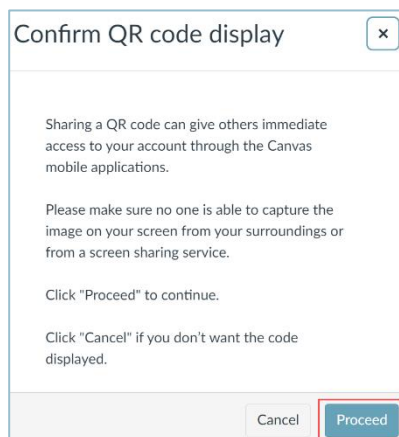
Confirm QR code display

×

Sharing a QR code can give others immediate access to your account through the Canvas mobile applications.

Please make sure no one is able to capture the image on your screen from your surroundings or from a screen sharing service.

Click "Proceed" to continue.

Click "Cancel" if you don't want the code displayed.

Cancel

Proceed